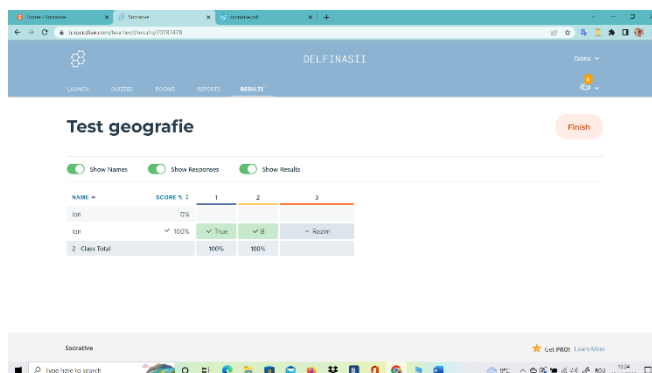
Doina - Socrative | Socrative | socrative.pdf | +

b.socrative.com/teacher/#results/200874478

DELFINASII

Doina

LAUNCH QUIZZES ROOMS REPORTS RESULTS

Test geografie

Finish

Show Names Show Responses Show Results

| NAME | SCORE % | 1 | 2 | 3 |
|---|---|---|---|---|
| Ion | 0% | | | |
| Ion | 100% | True | B | Rezlin |
| 2 Class Total | | 100% | 100% | |

Socrative

Get PRO! Learn More

Type here to search